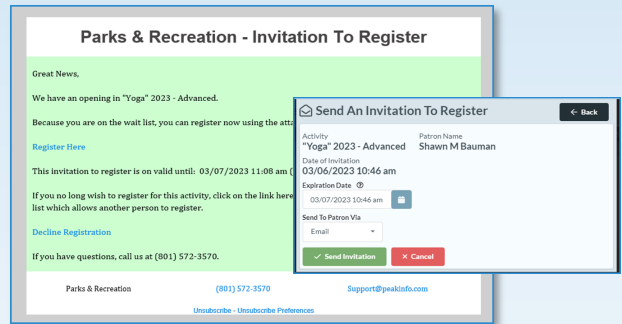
Parks & Recreation - Invitation To Register

Great News,

We have an opening in "Yoga" 2023 - Advanced.

Because you are on the wait list, you can register now using the atta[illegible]

Register Here

This invitation to register is on valid until: 03/07/2023 11:08 am ([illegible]

If you no long wish to register for this activity, click on the link here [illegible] list which allows another person to register.

Decline Registration

If you have questions, call us at (801) 572-3570.

Parks & Recreation (801) 572-3570 Support@peakinfo.com

Unsubscribe - Unsubscribe Preferences

Send An Invitation To Register

Back

Activity
"Yoga" 2023 - Advanced

Patron Name
Shawn M Bauman

Date of Invitation
03/06/2023 10:46 am

Expiration Date

03/07/2023 10:46 am

Send To Patron Via

Email

Send Invitation

Cancel